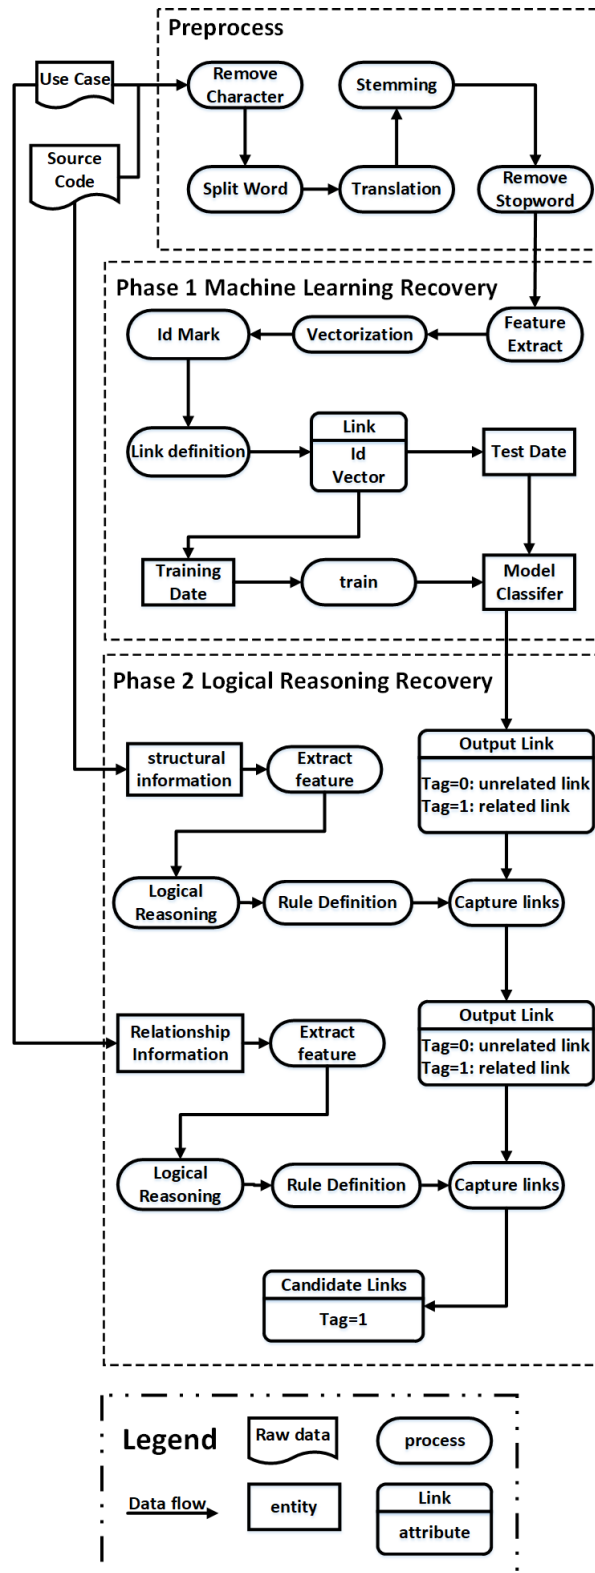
Preprocess

Use Case

Source Code

Remove Character

Stemming

Split Word

Translation

Remove Stopword

Phase 1 Machine Learning Recovery

Id Mark

Vectorization

Feature Extract

Link definition

Link

Id Vector

Test Date

Training Date

train

Model Classifer

Phase 2 Logical Reasoning Recovery

structural information

Extract feature

Output Link

Tag=0: unrelated link
Tag=1: related link

Logical Reasoning

Rule Definition

Capture links

Relationship Information

Extract feature

Output Link

Tag=0: unrelated link
Tag=1: related link

Logical Reasoning

Rule Definition

Capture links

Candidate Links

Tag=1

Legend

Raw data

process

Data flow

entity

Link

attribute